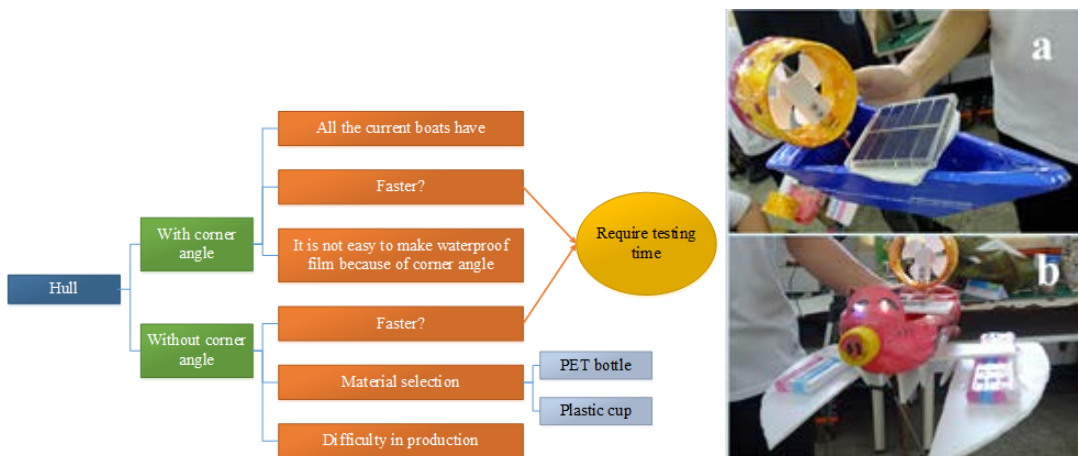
Hull

With corner angle

All the current boats have

Faster?

It is not easy to make waterproof film because of corner angle

Without corner angle

Faster?

Material selection

PET bottle

Plastic cup

Difficulty in production

Require testing time

a

b